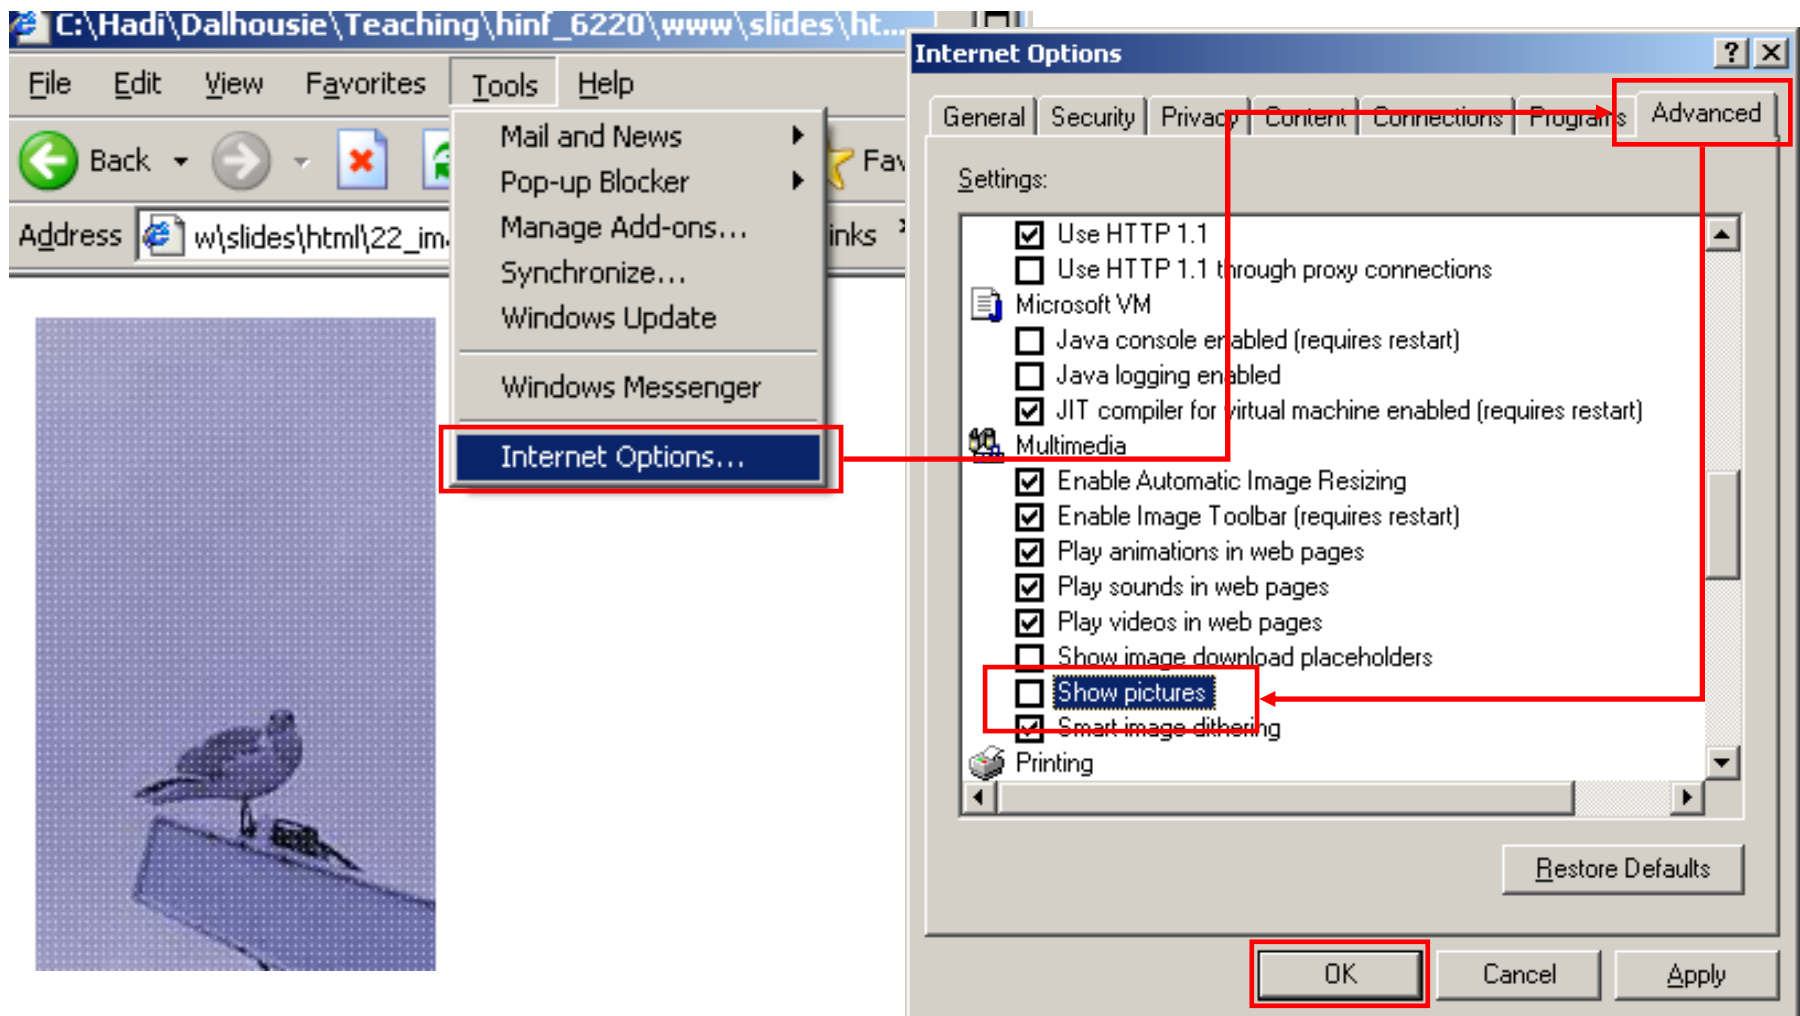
C:\Hadi\Dalhousie\Teaching\hinf_6220\www\slides\ht...

File Edit View Favorites Tools Help

Back

Fav

Address w\slides\html\22_im

inks

Mail and News
Pop-up Blocker
Manage Add-ons...
Synchronize...
Windows Update
Windows Messenger
Internet Options...

Internet Options

General Security Privacy Content Connections Programs Advanced

Settings:

Use HTTP 1.1
Use HTTP 1.1 through proxy connections
Microsoft VM
Java console enabled (requires restart)
Java logging enabled
JIT compiler for virtual machine enabled (requires restart)
Multimedia
Enable Automatic Image Resizing
Enable Image Toolbar (requires restart)
Play animations in web pages
Play sounds in web pages
Play videos in web pages
Show image download placeholders
Show pictures
Smart image dithering
Printing

Restore Defaults

OK Cancel Apply